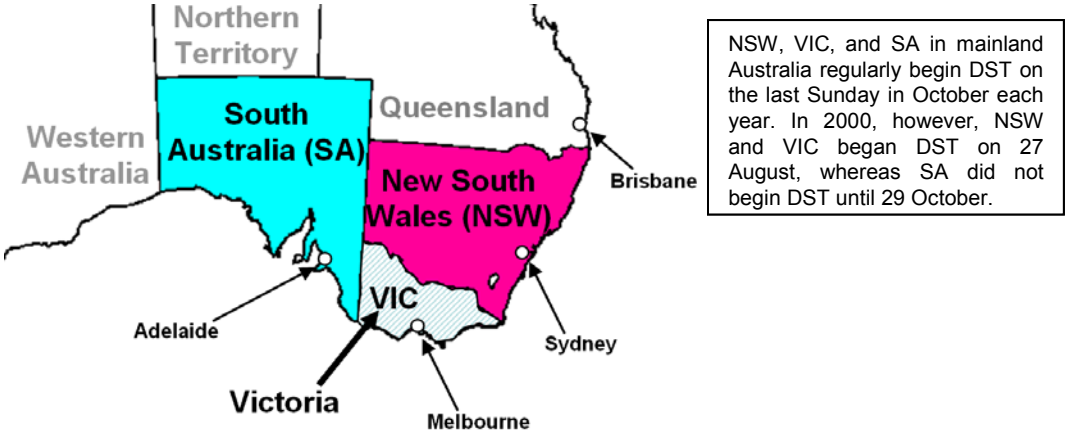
Northern Territory

Western Australia

South Australia (SA)

Queensland

New South Wales (NSW)

Brisbane

Adelaide

VIC

Sydney

Victoria

Melbourne

NSW, VIC, and SA in mainland Australia regularly begin DST on the last Sunday in October each year. In 2000, however, NSW and VIC began DST on 27 August, whereas SA did not begin DST until 29 October.